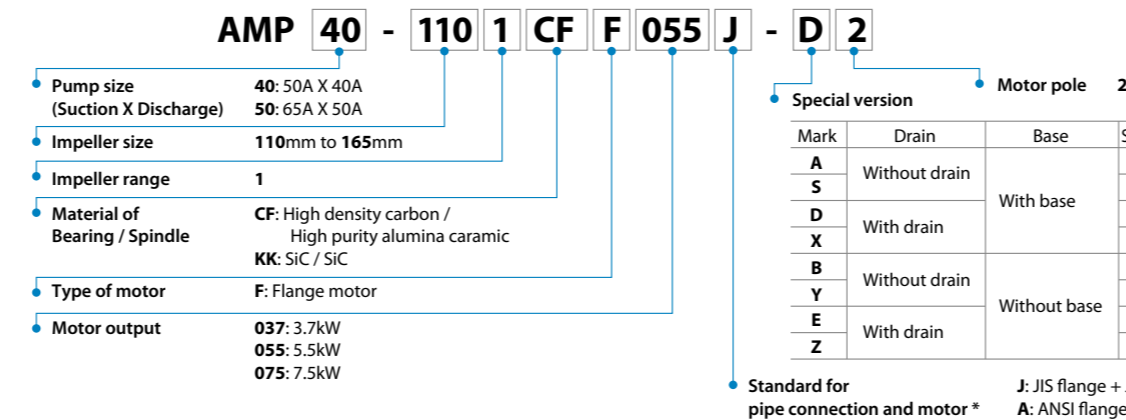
AMP 40 - 110 1 CF F 055 J - D 2

Pump size (Suction X Discharge) 40: 50A X 40A
50: 65A X 50A

Impeller size 110mm to 165mm

Impeller range 1

Material of Bearing / Spindle CF: High density carbon / High purity alumina caramic
KK: SiC / SiC

Type of motor F: Flange motor

Motor output 037: 3.7kW
055: 5.5kW
075: 7.5kW

Motor pole 2

Special version

| Mark | Drain | Base | S |
|---|---|---|---|
| A | Without drain | With base | |
| S | | | |
| D | With drain | | |
| X | | | |
| B | Without drain | Without base | |
| Y | | | |
| E | With drain | | |
| Z | | | |

Standard for pipe connection and motor * J: JIS flange + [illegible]
A: ANSI flange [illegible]